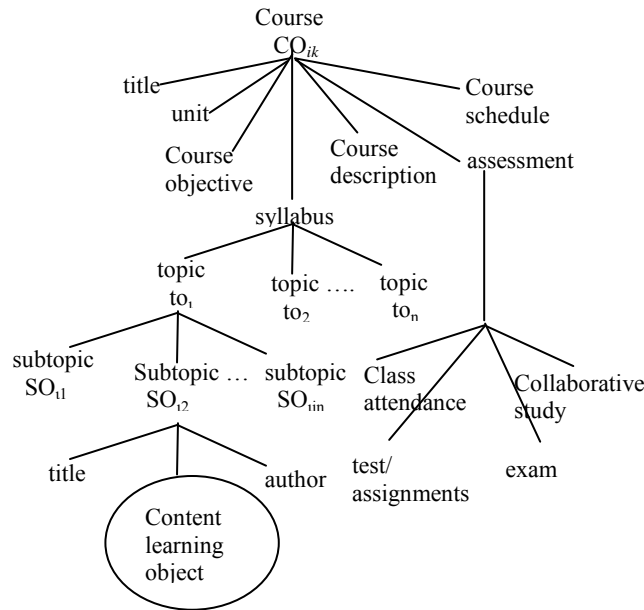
Course
$CO_{ik}$

title

unit

Course objective

Course description

Course schedule

assessment

syllabus

topic
$to_1$

topic ….
$to_2$

topic
$to_n$

subtopic
$SO_{t1}$

Subtopic …
$SO_{t2}$

subtopic
$SO_{tin}$

title

author

Content learning object

Class attendance

Collaborative study

test/ assignments

exam